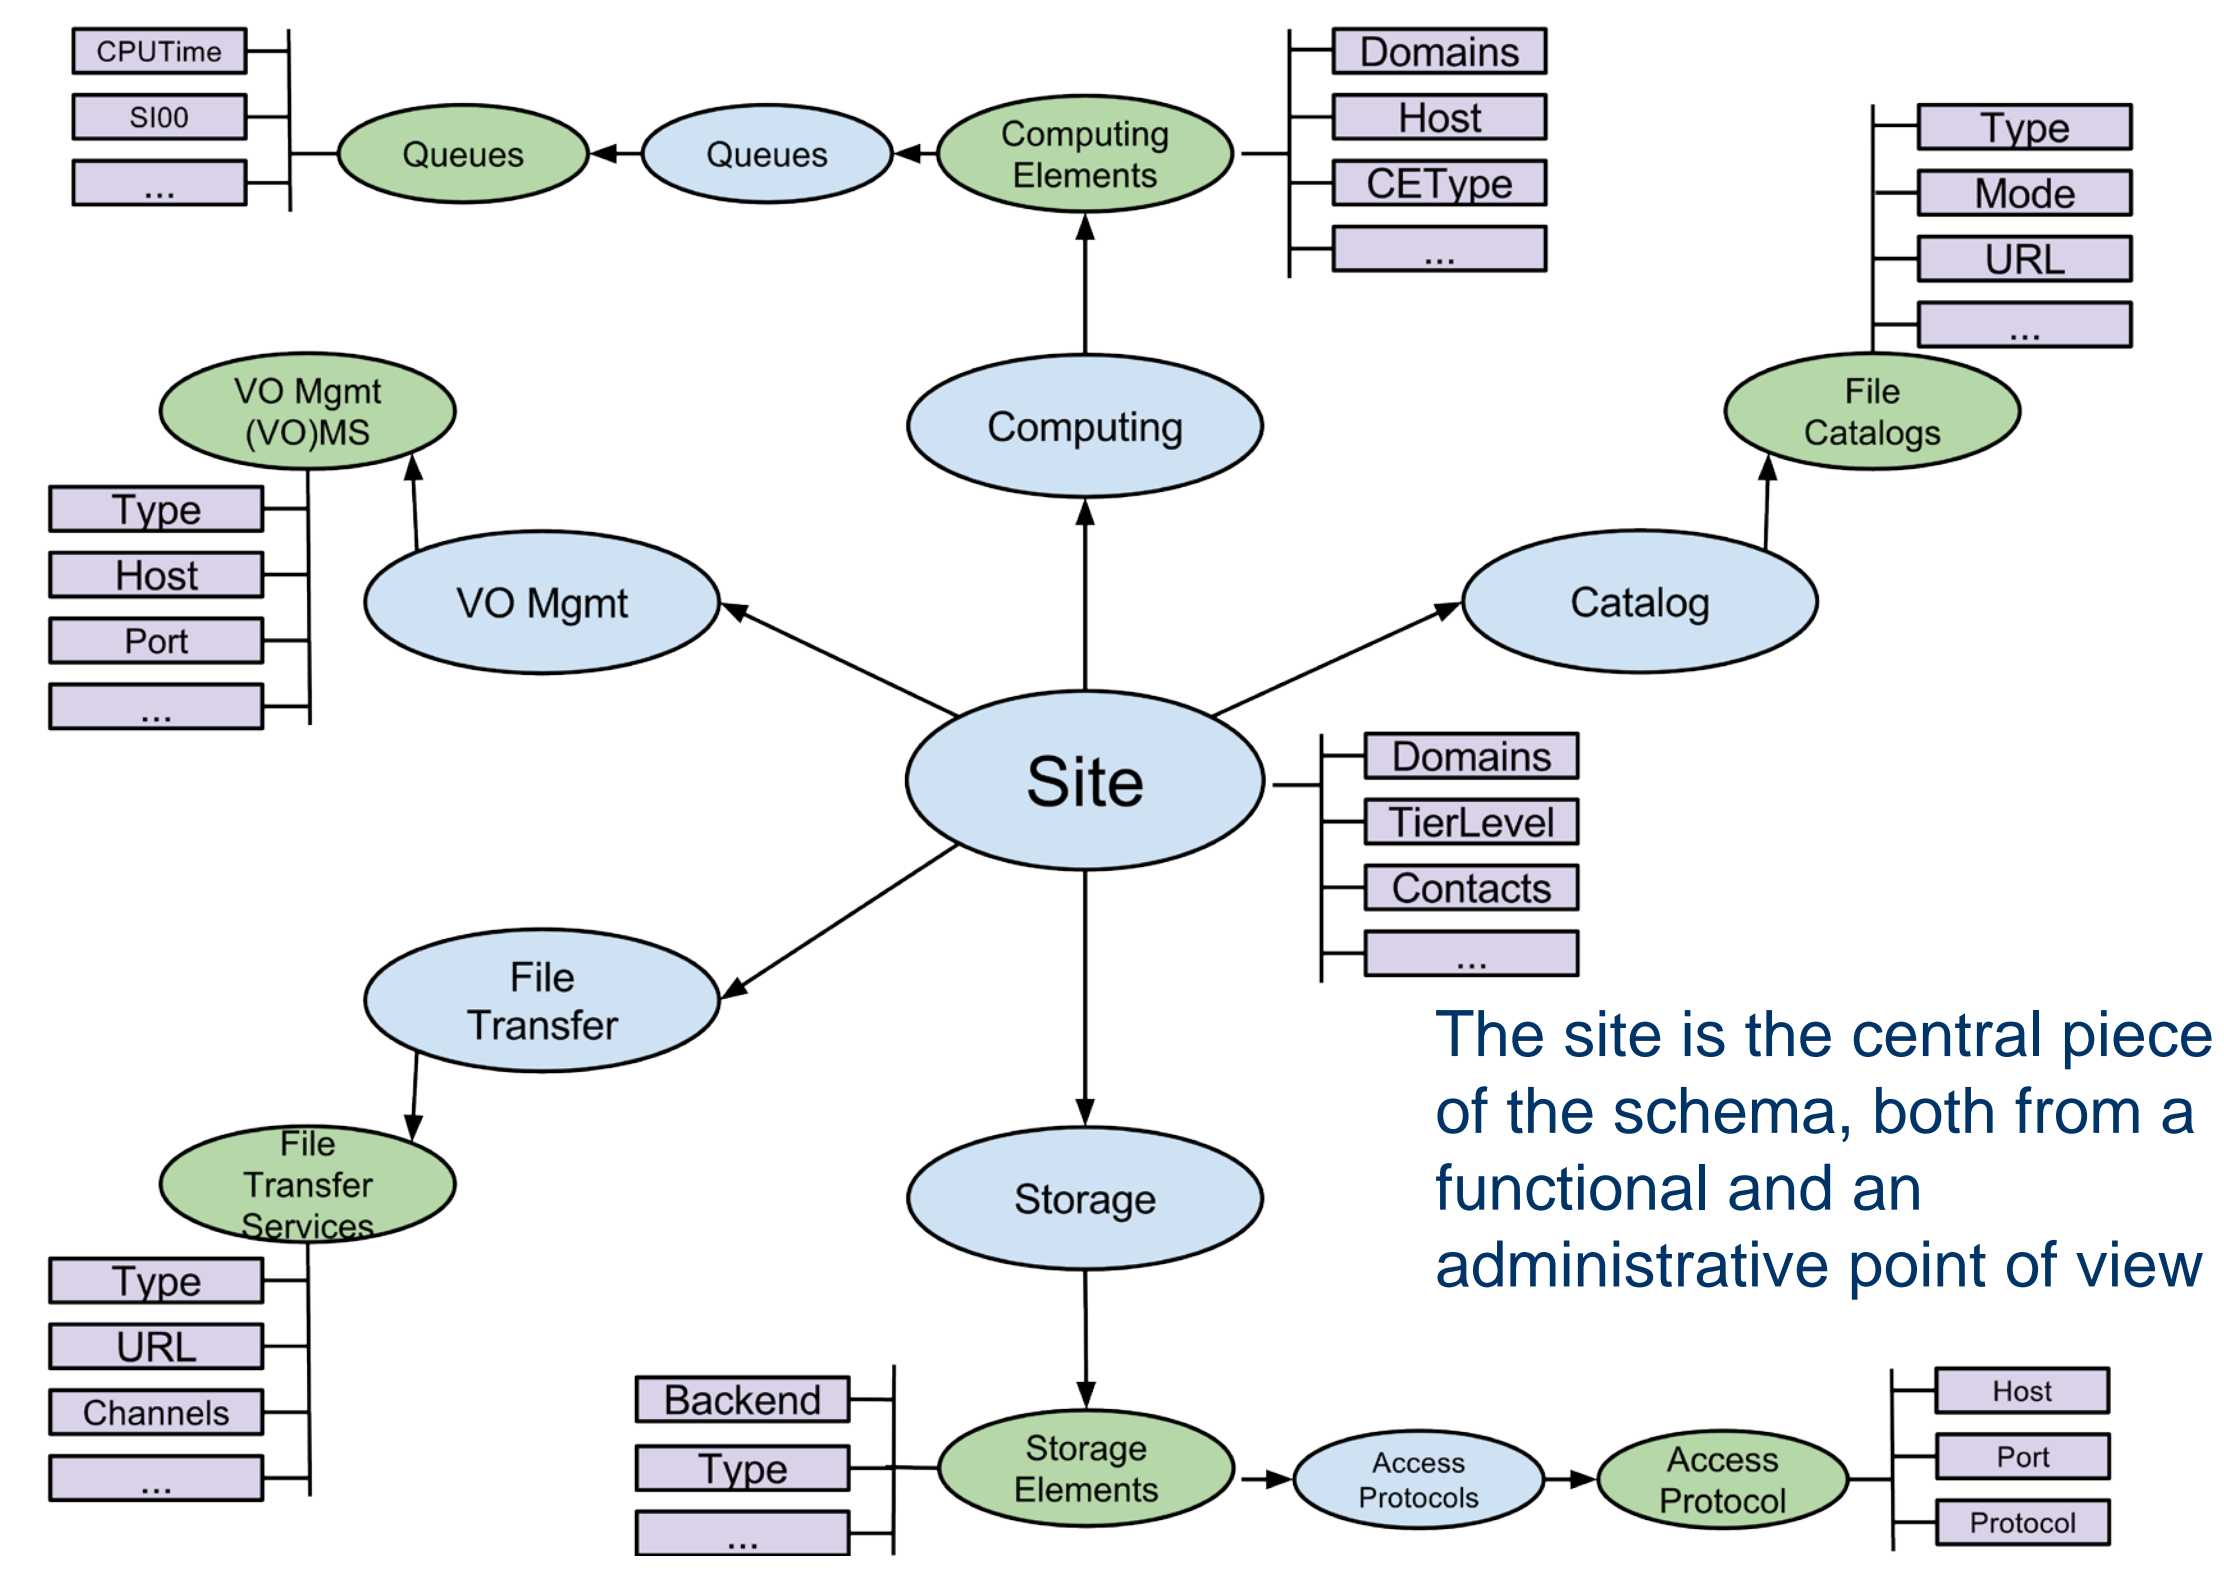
CPUTime
SI00
...
Queues
Queues
Computing Elements
Domains
Host
CEType
...
Type
Mode
URL
...
File Catalogs
VO Mgmt (VO)MS
Computing
Type
Host
Port
...
VO Mgmt
Catalog
Site
Domains
TierLevel
Contacts
...
File Transfer
The site is the central piece of the schema, both from a functional and an administrative point of view
File Transfer Services
Storage
Type
URL
Channels
...
Backend
Type
...
Storage Elements
Access Protocols
Access Protocol
Host
Port
Protocol